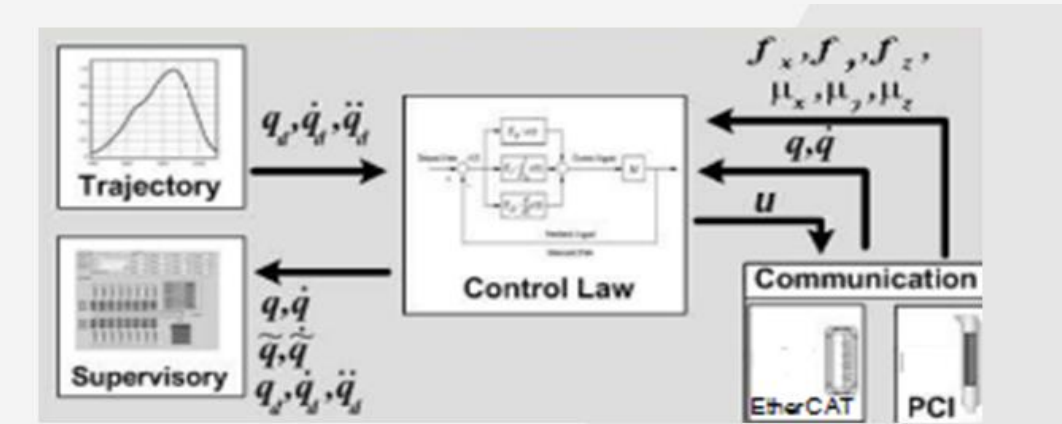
$f_x, f_y, f_z,$
$\mu_x, \mu_y, \mu_z$

Trajectory

$q_d, \dot{q}_d, \ddot{q}_d$

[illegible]

Control Law

$q, \dot{q}$

$u$

Supervisory

$q, \dot{q}$
$\tilde{q}, \dot{\tilde{q}}$
$q_d, \dot{q}_d, \ddot{q}_d$

Communication

EtherCAT

PCI